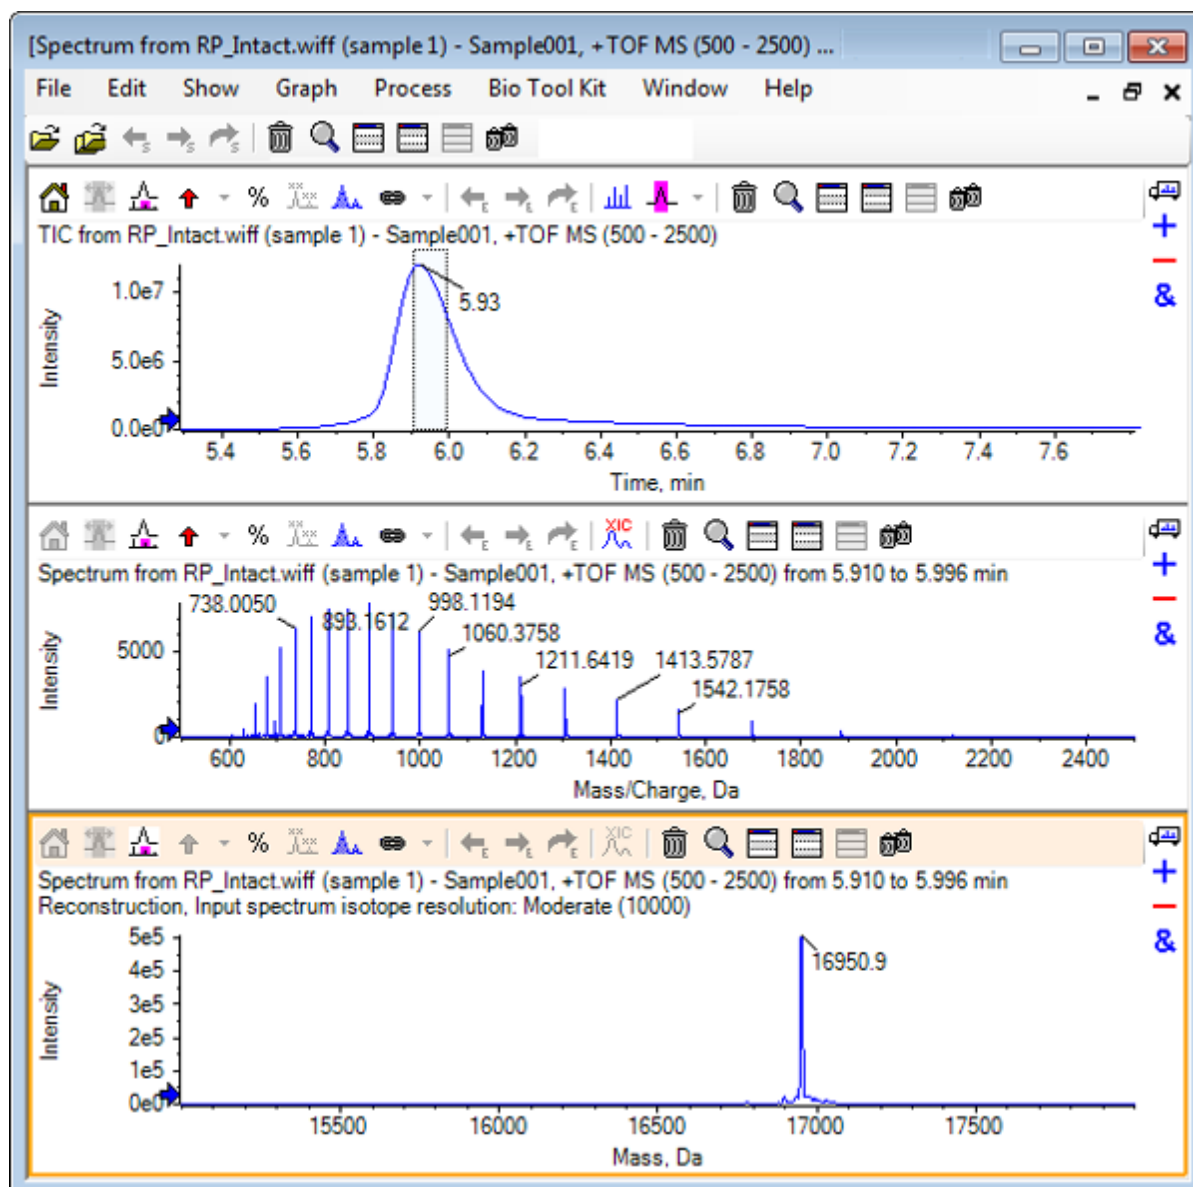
[Spectrum from RP_Intact.wiff (sample 1) - Sample001, +TOF MS (500 - 2500) ...

File Edit Show Graph Process Bio Tool Kit Window Help

TIC from RP_Intact.wiff (sample 1) - Sample001, +TOF MS (500 - 2500)

Intensity

1.0e7
5.0e6
0.0e0

5.93

5.4 5.6 5.8 6.0 6.2 6.4 6.6 6.8 7.0 7.2 7.4 7.6

Time, min

XIC

Spectrum from RP_Intact.wiff (sample 1) - Sample001, +TOF MS (500 - 2500) from 5.910 to 5.996 min

Intensity

5000
0

738.0050
893.1612
998.1194
1060.3758
1211.6419
1413.5787
1542.1758

600 800 1000 1200 1400 1600 1800 2000 2200 2400

Mass/Charge, Da

XIC

Spectrum from RP_Intact.wiff (sample 1) - Sample001, +TOF MS (500 - 2500) from 5.910 to 5.996 min
Reconstruction, Input spectrum isotope resolution: Moderate (10000)

Intensity

5e5
4e5
3e5
2e5
1e5
0e0

16950.9

15500 16000 16500 17000 17500

Mass, Da